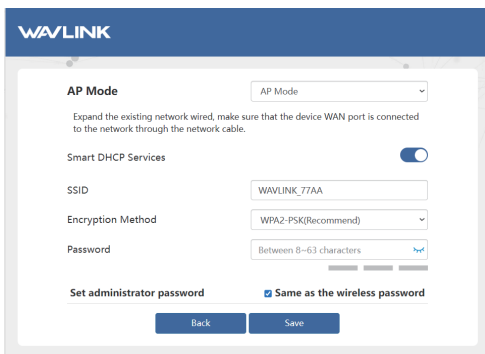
WAVLINK

AP Mode

AP Mode

Expand the existing network wired, make sure that the device WAN port is connected to the network through the network cable.

Smart DHCP Services

SSID

WAVLINK_77AA

Encryption Method

WPA2-PSK(Recommend)

Password

Between 8~63 characters

Set administrator password

Same as the wireless password

Back

Save